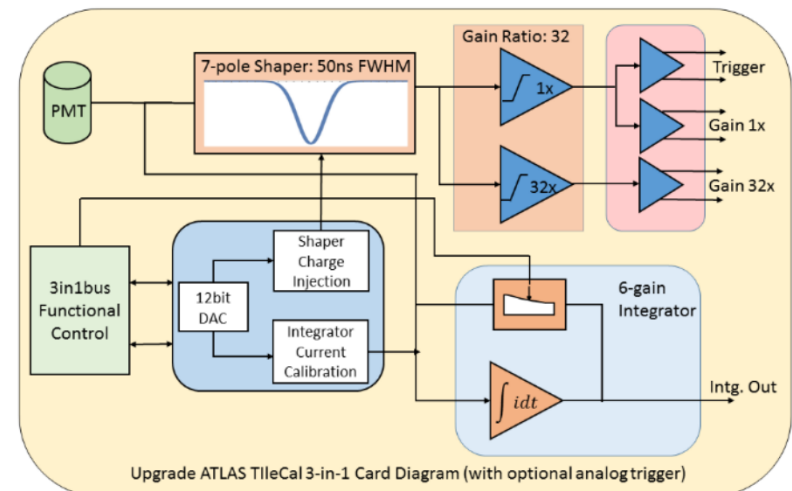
7-pole Shaper: 50ns FWHM

Gain Ratio: 32

PMT

1x

32x

Trigger

Gain 1x

Gain 32x

3in1bus Functional Control

12bit DAC

Shaper Charge Injection

Integrator Current Calibration

6-gain Integrator

$\int idt$

Intg. Out

Upgrade ATLAS TileCal 3-in-1 Card Diagram (with optional analog trigger)